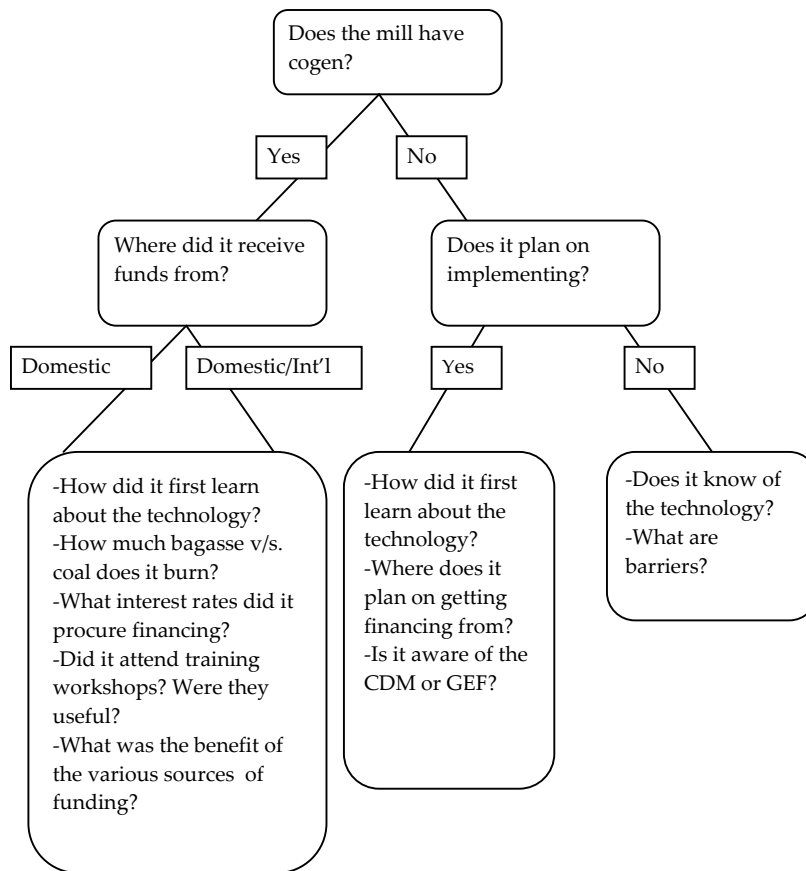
Does the mill have cogen?

Yes

No

Where did it receive funds from?

Does it plan on implementing?

Domestic

Domestic/Int'l

Yes

No

-How did it first learn about the technology?
-How much bagasse v/s. coal does it burn?
-What interest rates did it procure financing?
-Did it attend training workshops? Were they useful?
-What was the benefit of the various sources of funding?

-How did it first learn about the technology?
-Where does it plan on getting financing from?
-Is it aware of the CDM or GEF?

-Does it know of the technology?
-What are barriers?